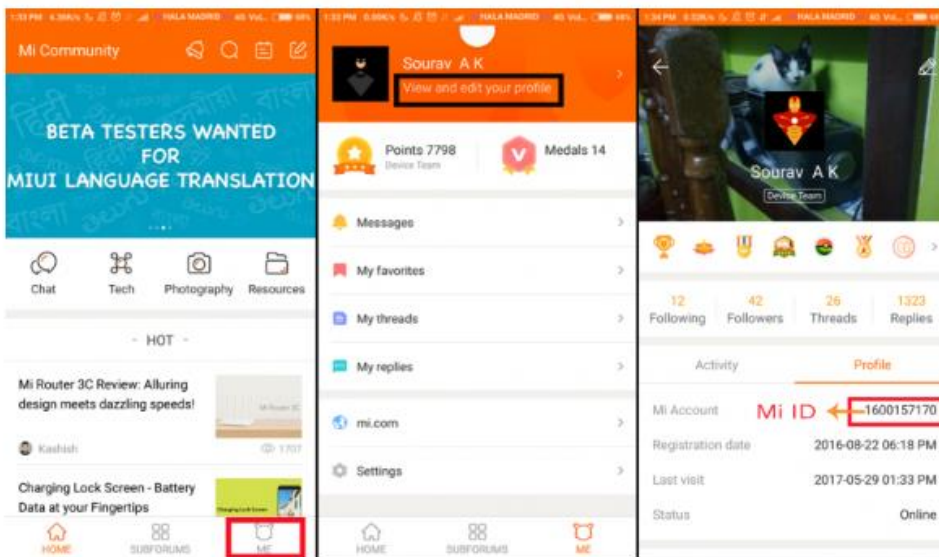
1:33 PM 6.38K/s HALA MADRID 4G VoL 68%

Mi Community

BETA TESTERS WANTED FOR MIUI LANGUAGE TRANSLATION

Chat
Tech
Photography
Resources

HOT

Mi Router 3C Review: Alluring design meets dazzling speeds!

Mi Router 3C

Kashish
1707

Charging Lock Screen - Battery Data at your Fingertips

HOME
SUBFORUMS
ME

1:33 PM 0.00K/s HALA MADRID 4G VoL 68%

Sourav A K
View and edit your profile

Points 7798
Device Team

Medals 14

Messages
My favorites
My threads
My replies
mi.com
Settings

HOME
SUBFORUMS
ME

1:34 PM 0.33K/s HALA MADRID 4G VoL 68%

Sourav A K
Device Team

12 Following
42 Followers
26 Threads
1323 Replies

Activity
Profile

Mi Account
Mi ID
1600157170

Registration date 2016-08-22 06:18 PM
Last visit 2017-05-29 01:33 PM
Status Online